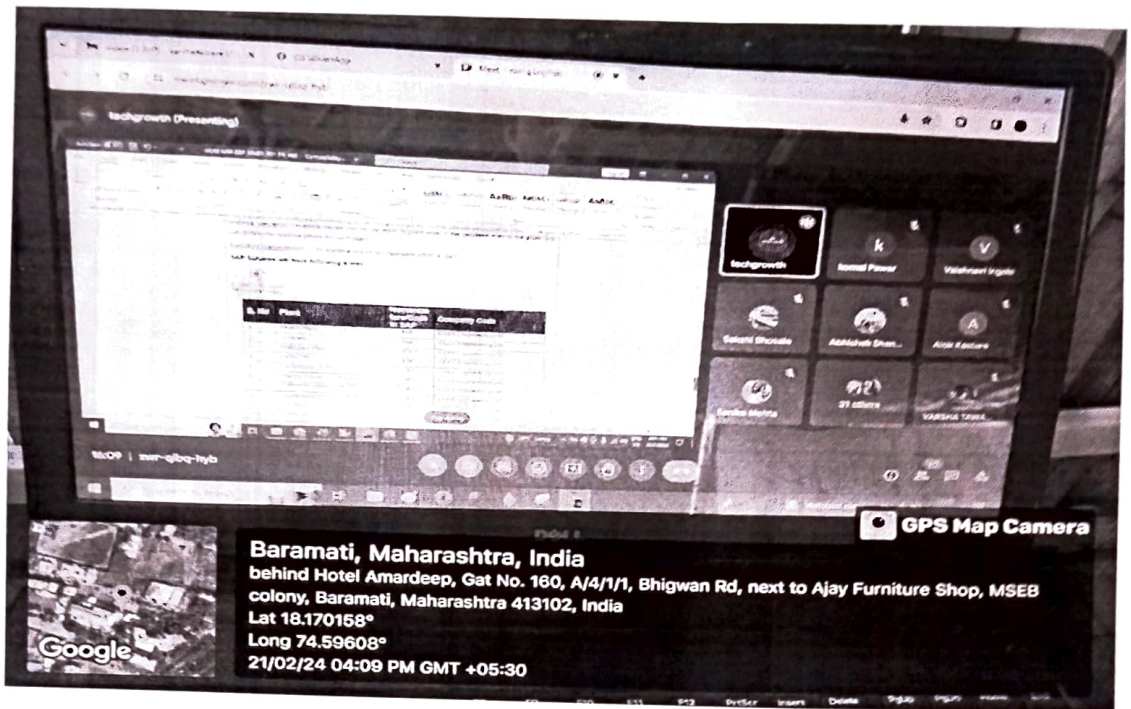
techgrowth (Presenting)

AaBb AaBbC AaBbC

SAP Systems we have following areas

| S. No | Plant | | Company Code |
|---|---|---|---|
| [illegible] | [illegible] | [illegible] | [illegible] |

techgrowth

k
Komal Pawar

V
Vaishnavi Ingole

Sakshi Bhosale

Abhishek Shen...

A
Ajay Kadam

Sarika Mehta

31 others

VARSHA TAWA

16:09 | zwr-qjbq-hyb

GPS Map Camera

Baramati, Maharashtra, India
behind Hotel Amardeep, Gat No. 160, A/4/1/1, Bhigwan Rd, next to Ajay Furniture Shop, MSEB colony, Baramati, Maharashtra 413102, India
Lat 18.170158°
Long 74.59608°
21/02/24 04:09 PM GMT +05:30

Google